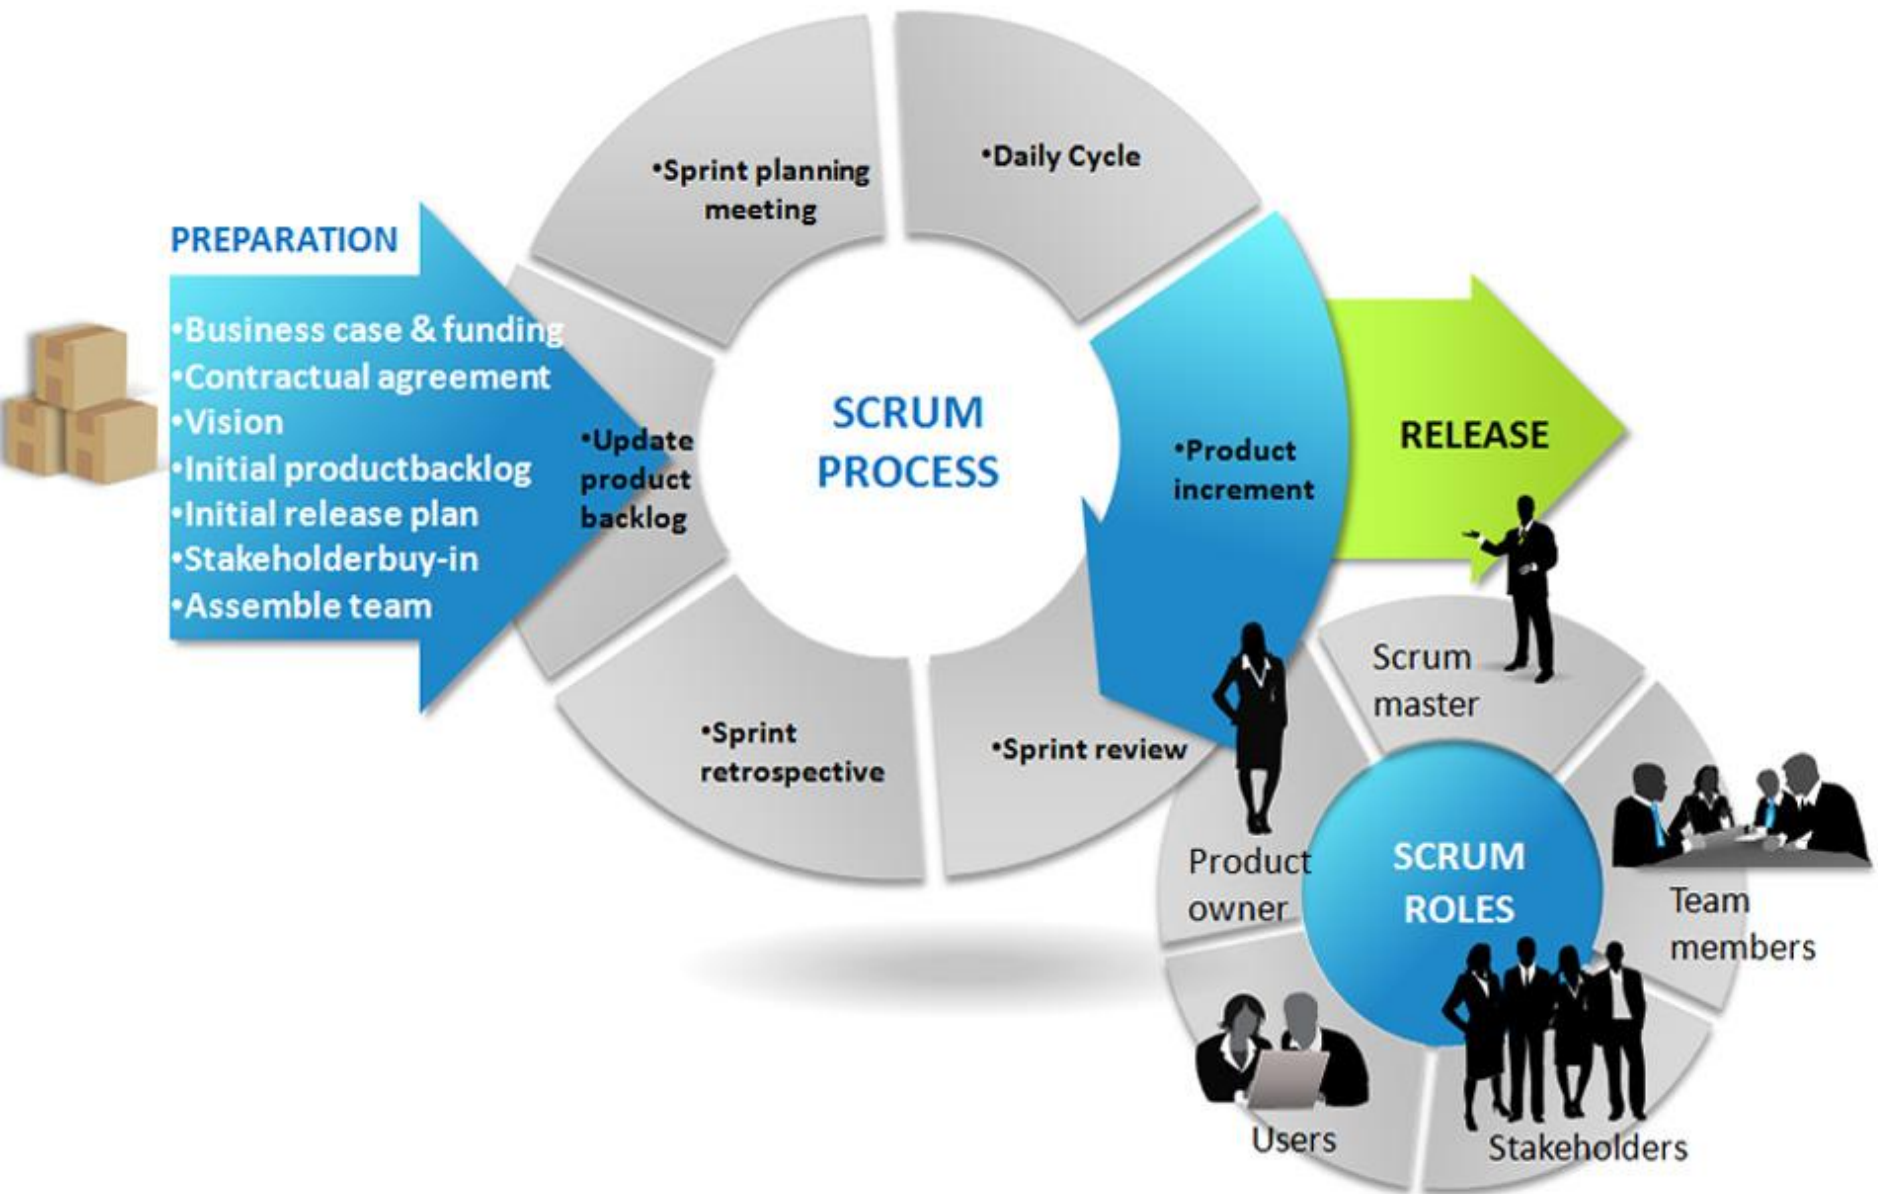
PREPARATION

•Business case & funding
•Contractual agreement
•Vision
•Initial productbacklog
•Initial release plan
•Stakeholderbuy-in
•Assemble team

•Sprint planning meeting

•Daily Cycle

•Update product backlog

SCRUM PROCESS

•Product increment

RELEASE

•Sprint retrospective

•Sprint review

Scrum master

Product owner

SCRUM ROLES

Team members

Users

Stakeholders